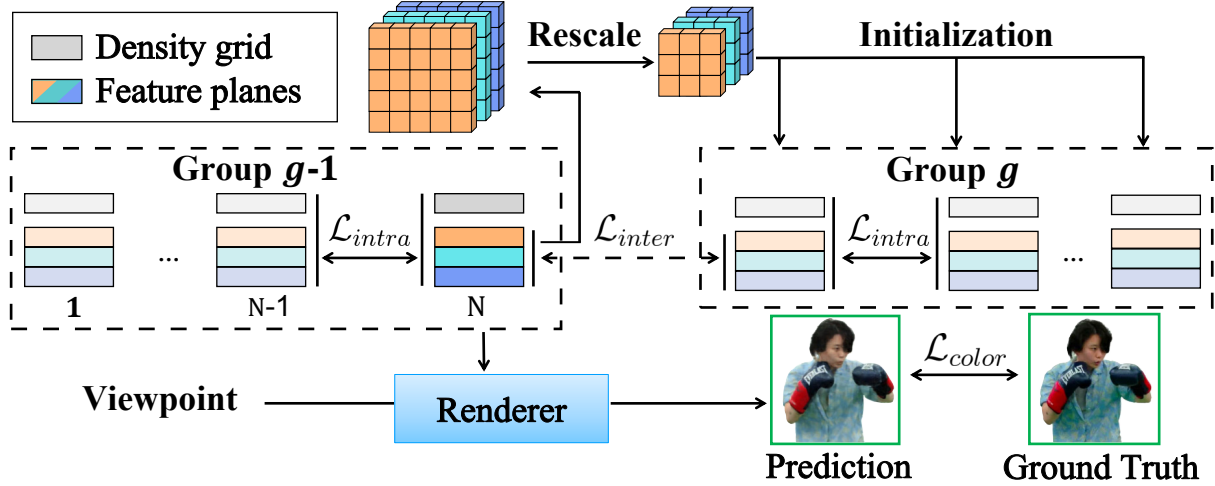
Density grid
Feature planes
Rescale
Initialization
Group $g$-1
$\mathcal{L}_{intra}$
...
1
N-1
N
$\mathcal{L}_{inter}$
Group $g$
$\mathcal{L}_{intra}$
...
$\mathcal{L}_{color}$
Viewpoint
Renderer
Prediction
Ground Truth